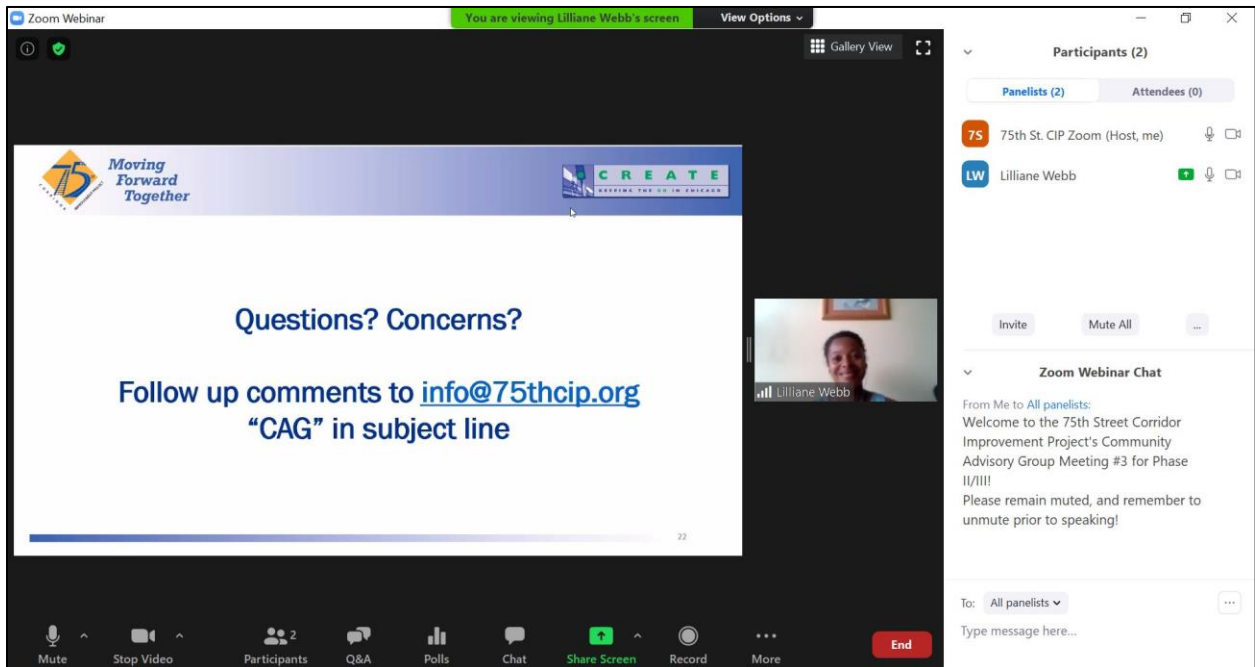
Zoom Webinar

You are viewing Lilliane Webb's screen

View Options

Gallery View

Moving Forward Together

C R E A T E

KEEPING THE GO IN CHICAGO

Questions? Concerns?

Follow up comments to info@75thcip.org
“CAG” in subject line

22

Lilliane Webb

Participants (2)

Panelists (2)

Attendees (0)

7S 75th St. CIP Zoom (Host, me)

LW Lilliane Webb

Invite

Mute All

...

Zoom Webinar Chat

From Me to All panelists:
Welcome to the 75th Street Corridor Improvement Project's Community Advisory Group Meeting #3 for Phase II/III!
Please remain muted, and remember to unmute prior to speaking!

To: All panelists

Type message here...

Mute

Stop Video

Participants 2

Q&A

Polls

Chat

Share Screen

Record

More

End